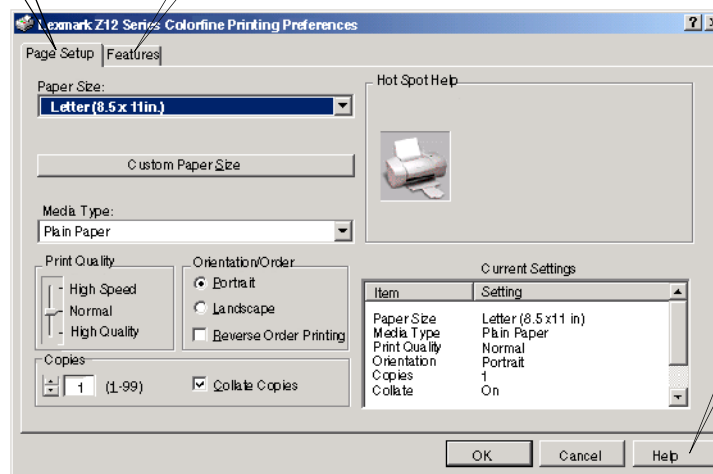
Lexmark Z12 Series Colorfine Printing Preferences

? X

Page Setup | Features

Paper Size:
Letter (8.5 x 11in.)

Custom Paper Size

Media Type:
Plain Paper

Print Quality
High Speed
Normal
High Quality

Orientation/Order
Portrait
Landscape
Reverse Order Printing

Copies
1 (1-99)
Collate Copies

Hot Spot Help

Current Settings

| Item | Setting |
|---|---|
| Paper Size | Letter (8.5 x 11 in) |
| Media Type | Plain Paper |
| Print Quality | Normal |
| Orientation | Portrait |
| Copies | 1 |
| Collate | On |

OK Cancel Help